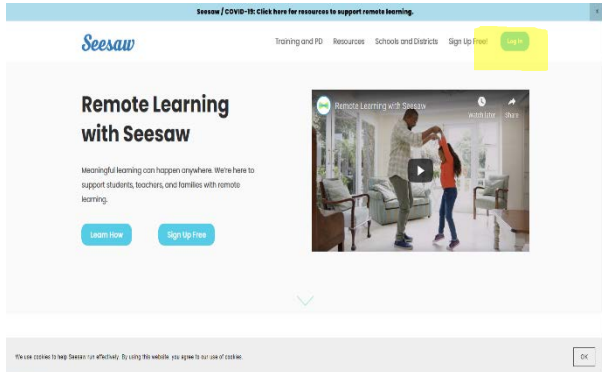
Seesaw / COVID-19: Click here for resources to support remote learning.

x

Seesaw

Training and PD Resources Schools and Districts Sign Up Free! Log In

Remote Learning with Seesaw

Meaningful learning can happen anywhere. We're here to support students, teachers, and families with remote learning.

Learn How

Sign Up Free

Remote Learning with Seesaw

Watch later

Share

We use cookies to keep Seesaw run effectively. By using this website, you agree to our use of cookies.

OK